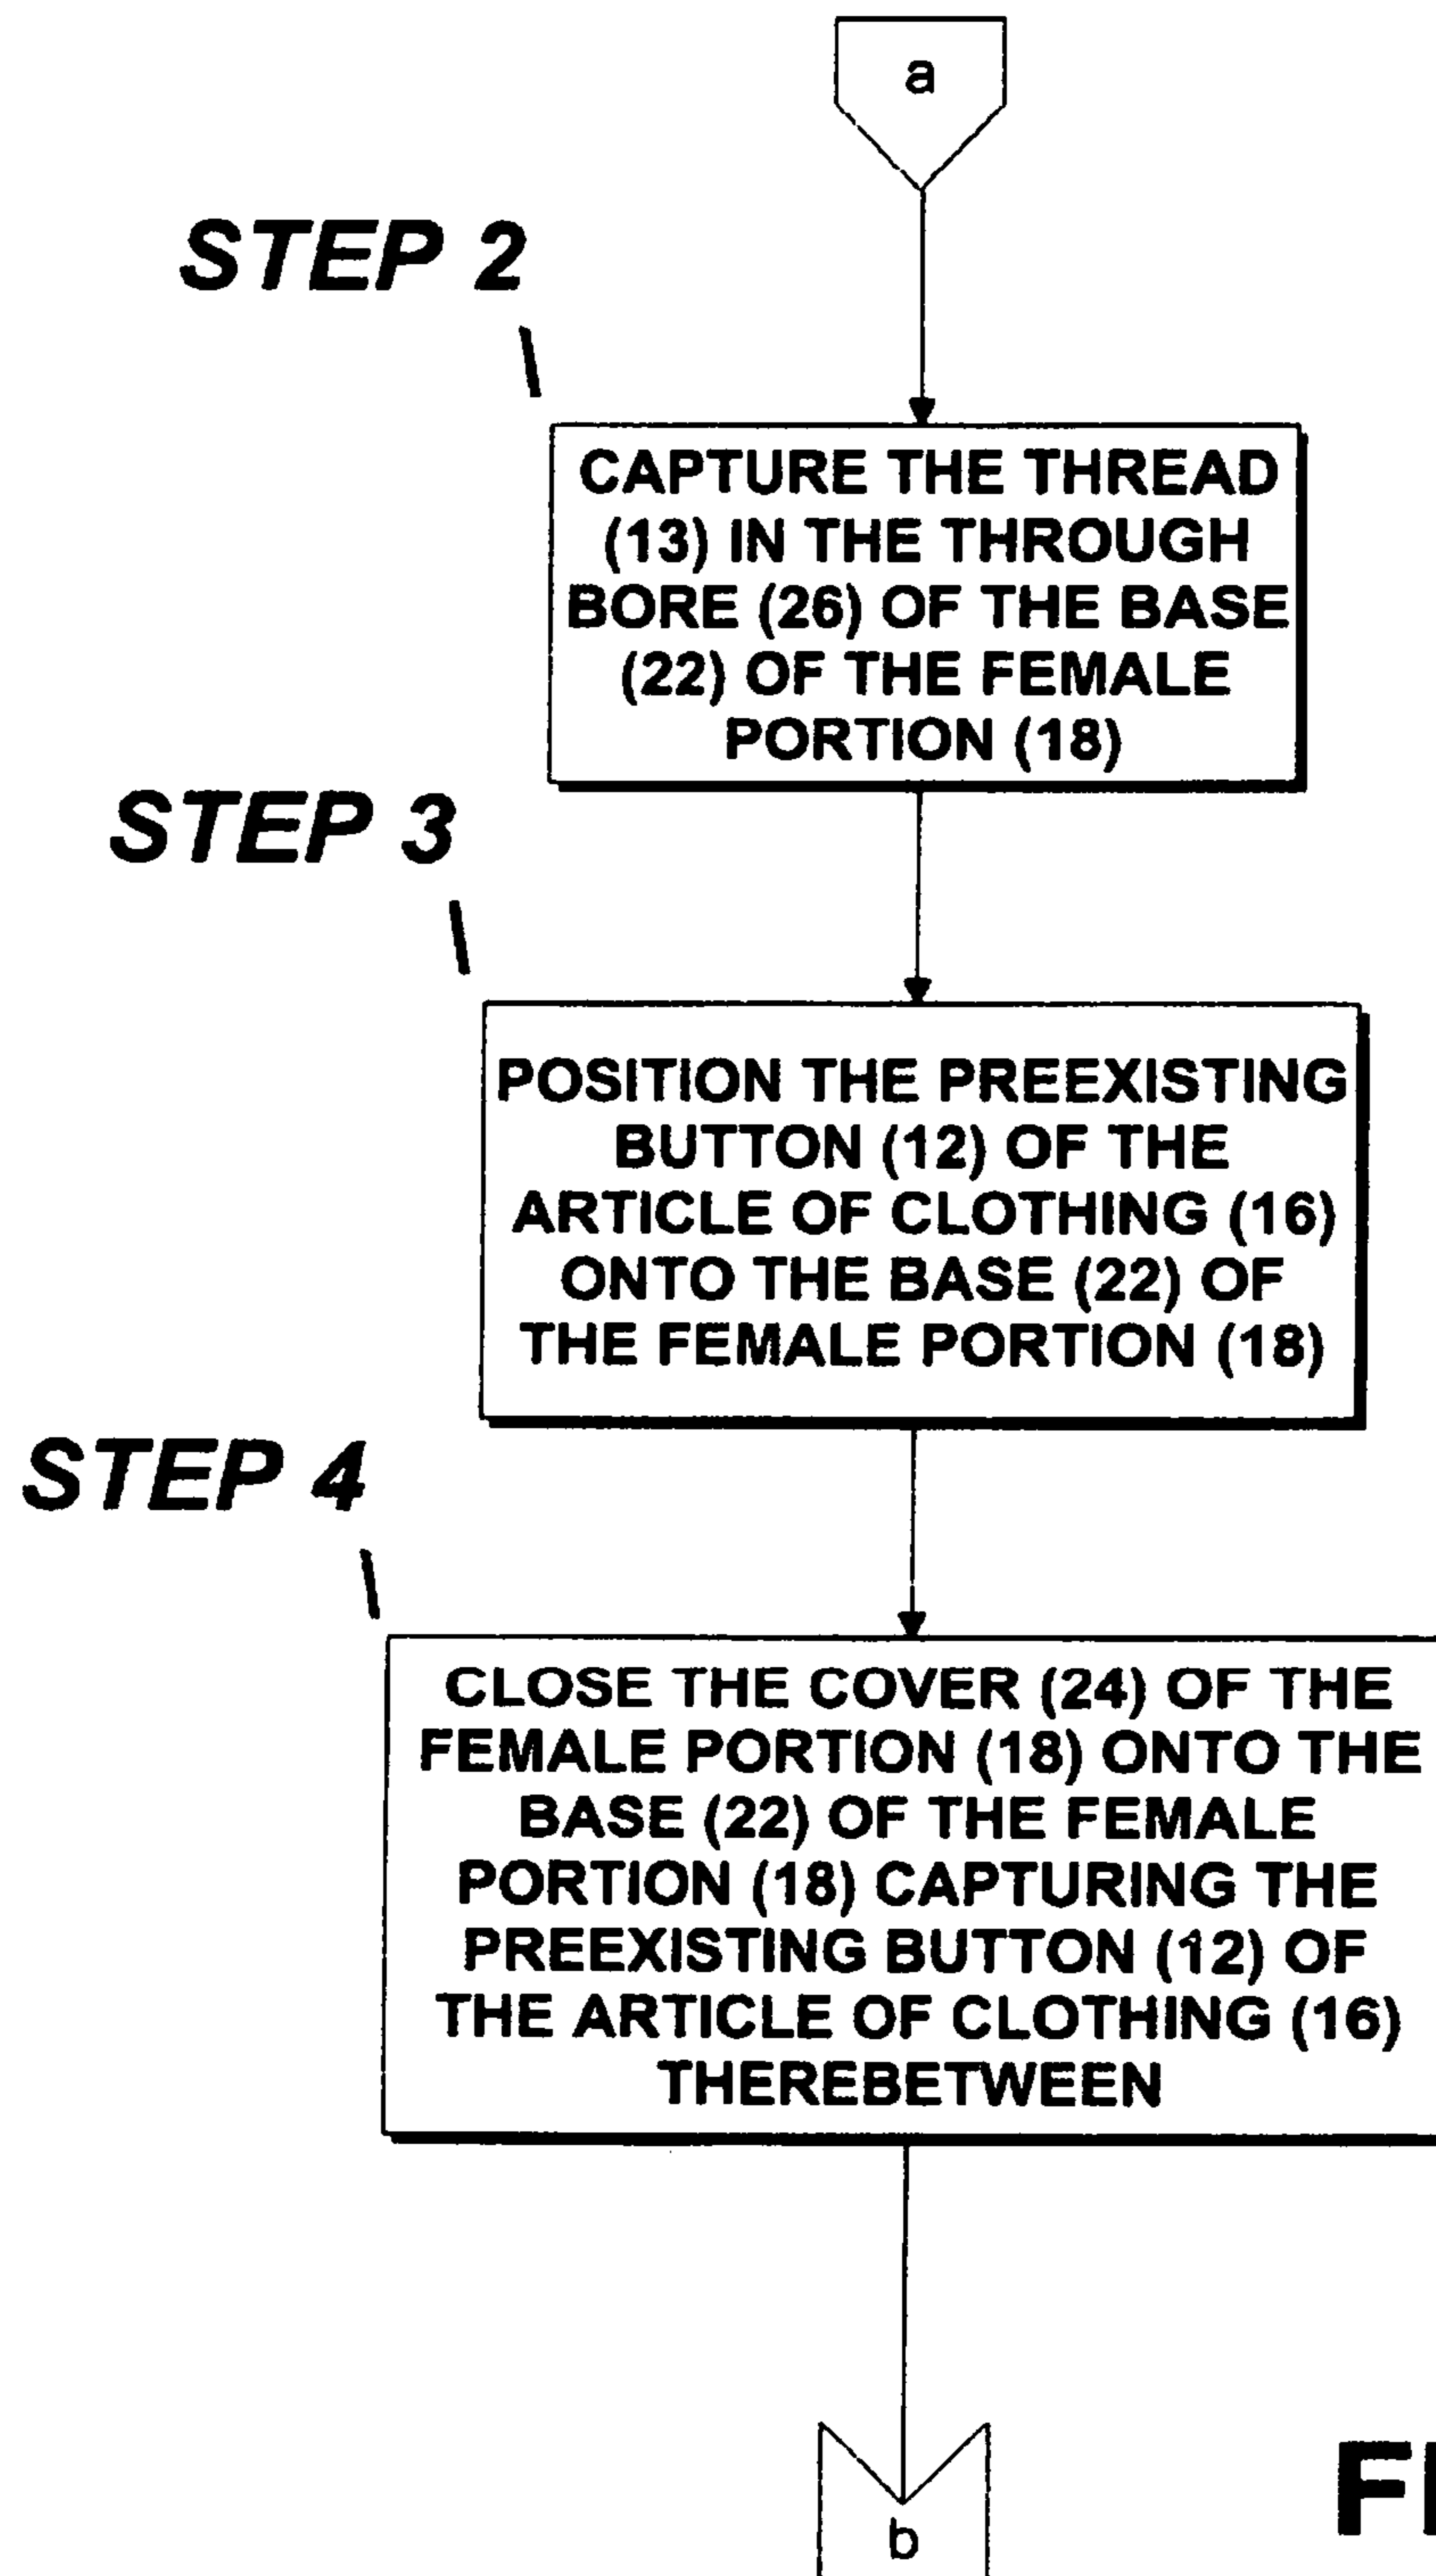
a

STEP 2

CAPTURE THE THREAD (13) IN THE THROUGH BORE (26) OF THE BASE (22) OF THE FEMALE PORTION (18)

STEP 3

POSITION THE PREEXISTING BUTTON (12) OF THE ARTICLE OF CLOTHING (16) ONTO THE BASE (22) OF THE FEMALE PORTION (18)

STEP 4

CLOSE THE COVER (24) OF THE FEMALE PORTION (18) ONTO THE BASE (22) OF THE FEMALE PORTION (18) CAPTURING THE PREEXISTING BUTTON (12) OF THE ARTICLE OF CLOTHING (16) THEREBETWEEN

b

FI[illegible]